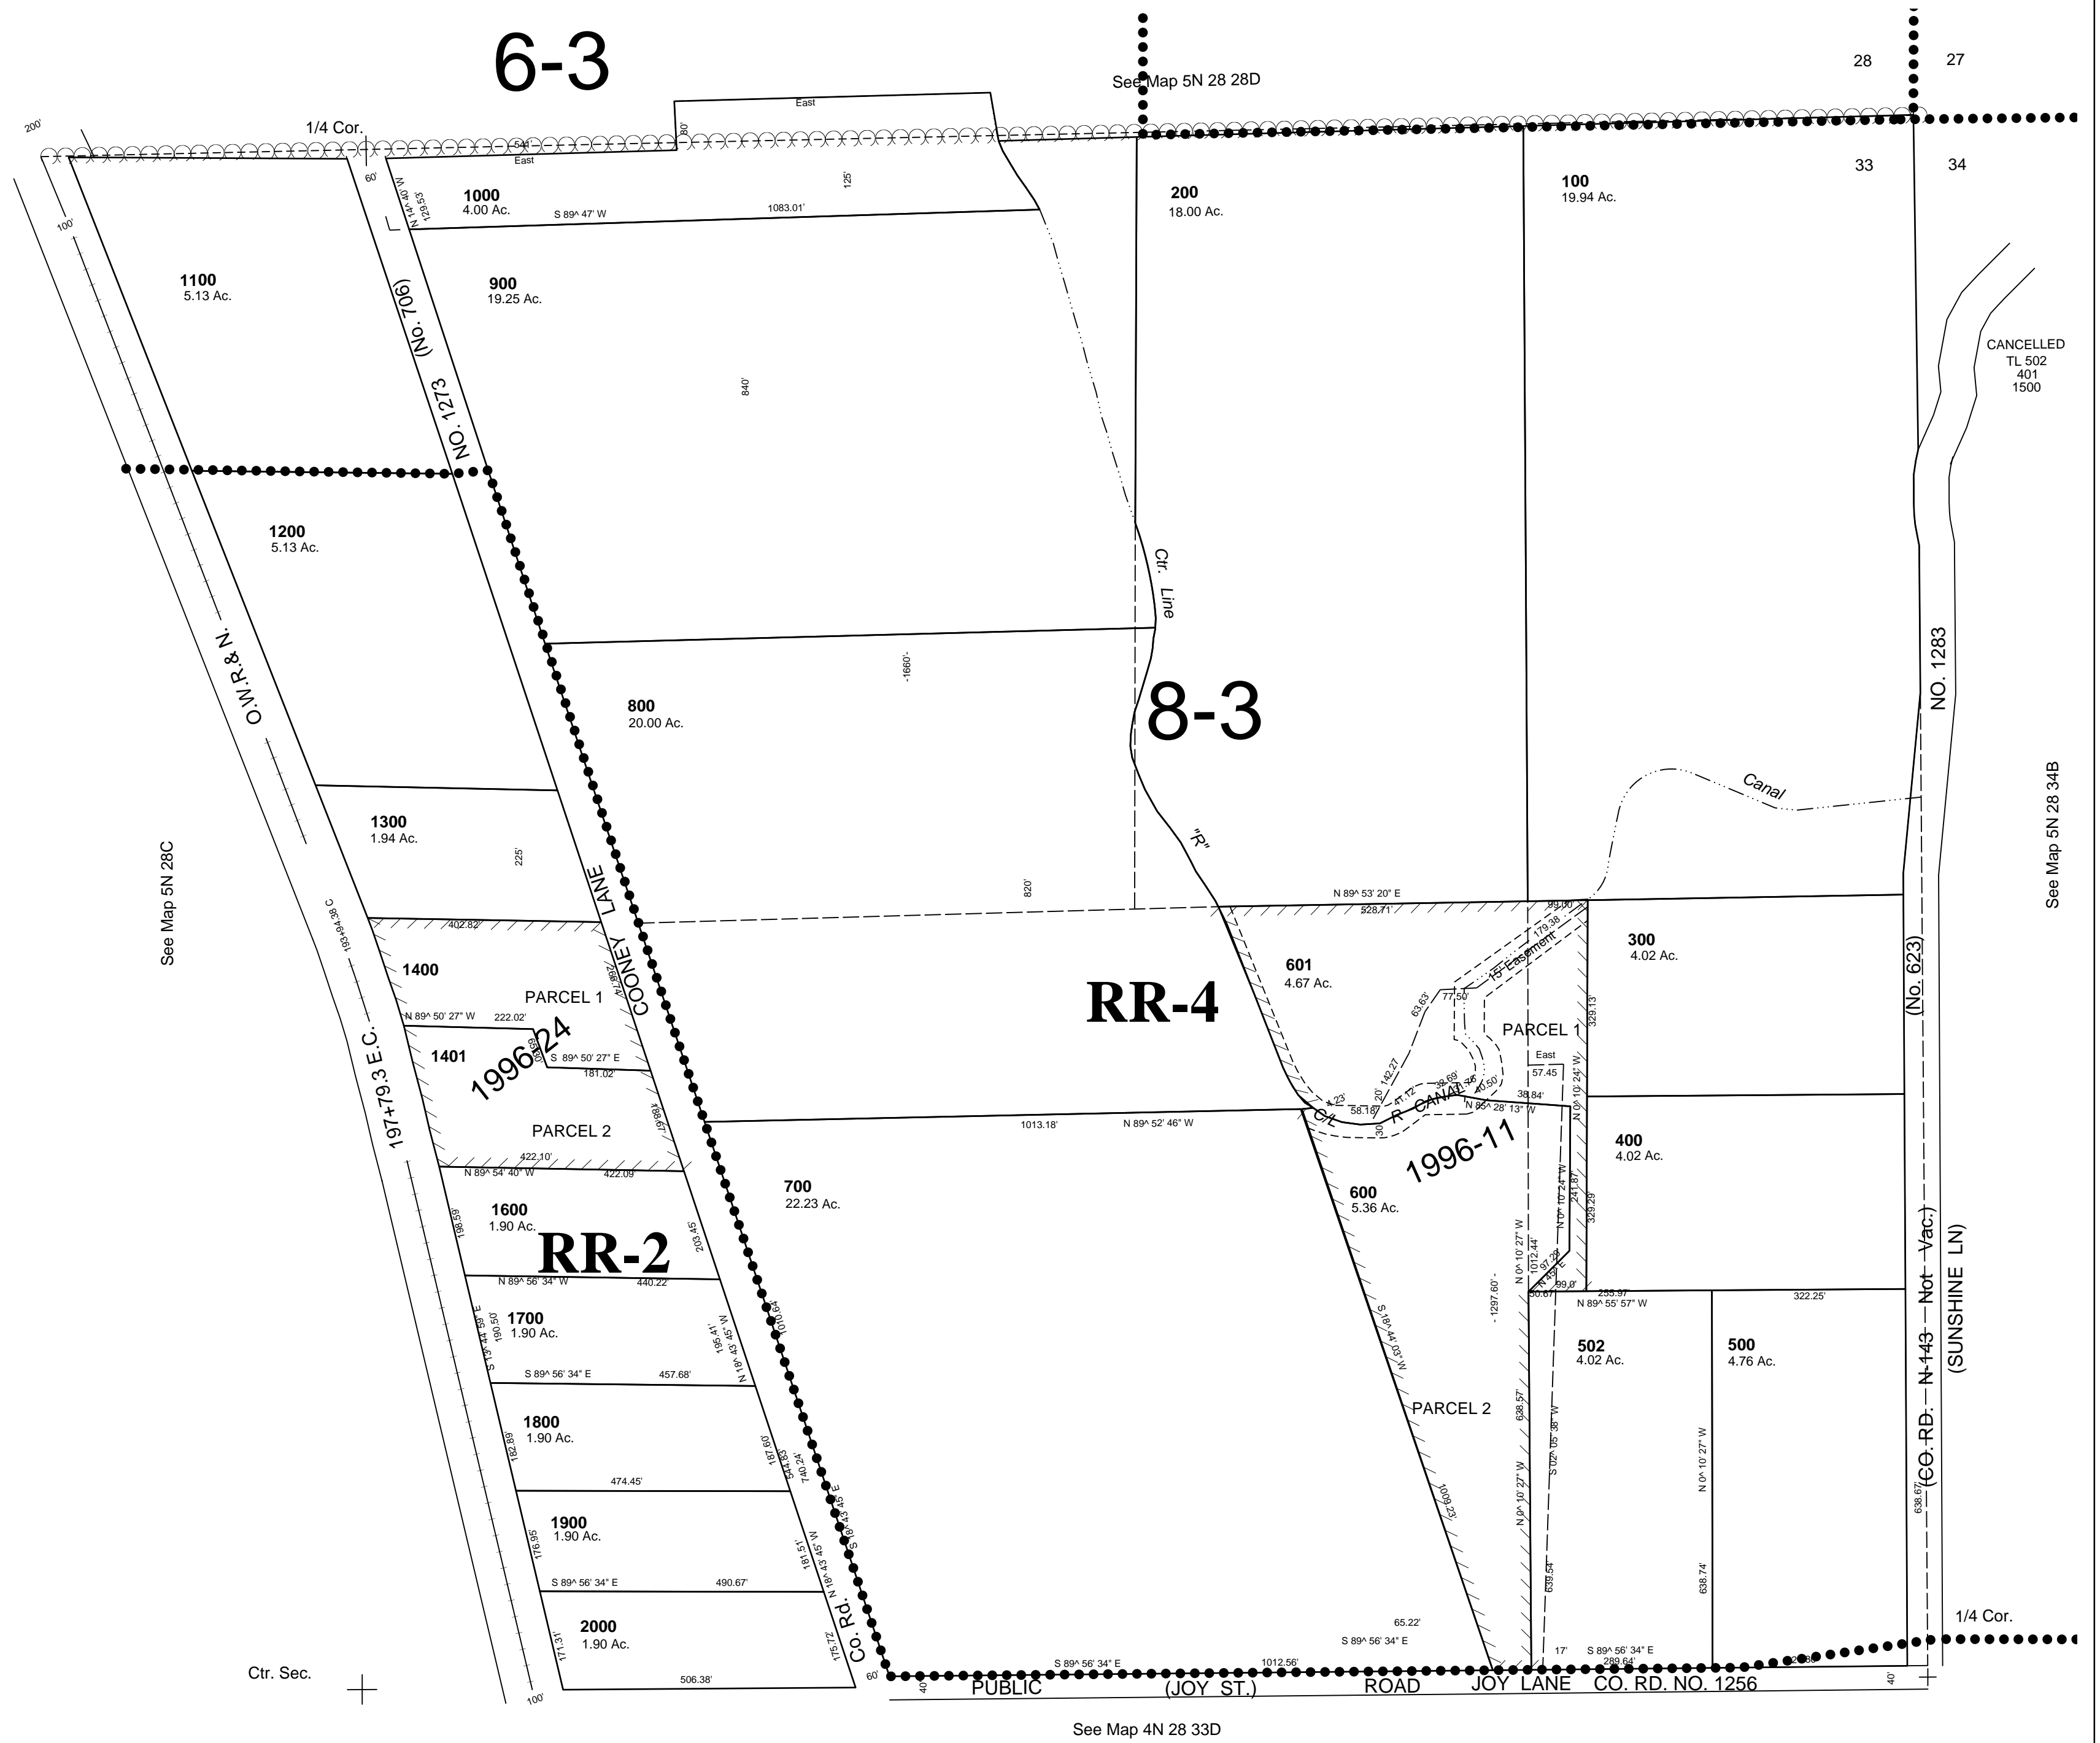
6-3

See Map 5N 28 28D

28 27

200'

1/4 Cor.

East

544'

East

80'

125'

60'

N 14° 40' W

129.53'

1000
4.00 Ac.

S 89° 47' W 1083.01'

200
18.00 Ac.

100
19.94 Ac.

33 34

100'

1100
5.13 Ac.

900
19.25 Ac.

(No. 706)

NO. 1273

840'

CANCELLED
TL 502
401
1500

1200
5.13 Ac.

Ctr. Line

O.W.R.&N.

-1660'

800
20.00 Ac.

8-3

NO. 1283

Canal

1300
1.94 Ac.

225'

820'

"R"

See Map 5N 28C

See Map 5N 28 34B

LANE

COONEY

N 89° 53' 20" E

528.71'

99.00'

402.82'

179.38'

15' Easement

601
4.67 Ac.

300
4.02 Ac.

1400

PARCEL 1

RR-4

N 89° 50' 27" W 222.02'

1401

S 89° 50' 27" E 181.02'

1996-24

PARCEL 1

329.13'

(No. 623)

East

57.45

PARCEL 2

1013.18' N 89° 52' 46" W

C/L R CANAL

N 85° 28' 13" W

38.84'

N 0° 10' 24" W

1996-11

400
4.02 Ac.

422.10'

N 89° 54' 40" W 422.09

197+79.3 E.C.

193+94.38 C

700
22.23 Ac.

600
5.36 Ac.

1600
1.90 Ac.

RR-2

198.59

203.45

N 89° 56' 34" W 440.22'

1010.64'

- 1297.60'

N 0° 10' 27" W

1012.44'

255.97

N 89° 55' 57" W

322.25'

1700
1.90 Ac.

S 13° 44' 59" E

190.50'

195.41'

N 18° 43' 45" W

S 18° 44' 03" W

502
4.02 Ac.

500
4.76 Ac.

(CO. RD. N-143 Not Vac.)

(SUNSHINE LN)

S 89° 56' 34" E 457.68'

PARCEL 2

1800
1.90 Ac.

182.89'

187.60'

544.85'

740.24'

638.57'

S 02° 05' 38" W

N 0° 10' 27" W

474.45'

1009.23'

N 0° 10' 27" W

638.67'

1900
1.90 Ac.

176.95'

181.51'

N 18° 43' 45" W

S 18° 43' 45" E

639.54'

638.74'

S 89° 56' 34" E 490.67'

Co. Rd.

1/4 Cor.

2000
1.90 Ac.

171.31'

175.72'

65.22'

S 89° 56' 34" E

17'

S 89° 56' 34" E

289.64'

Ctr. Sec.

60'

S 89° 56' 34" E 1012.56'

506.38'

100'

40'

PUBLIC (JOY ST.) ROAD JOY LANE CO. RD. NO. 1256

40'

See Map 4N 28 33D